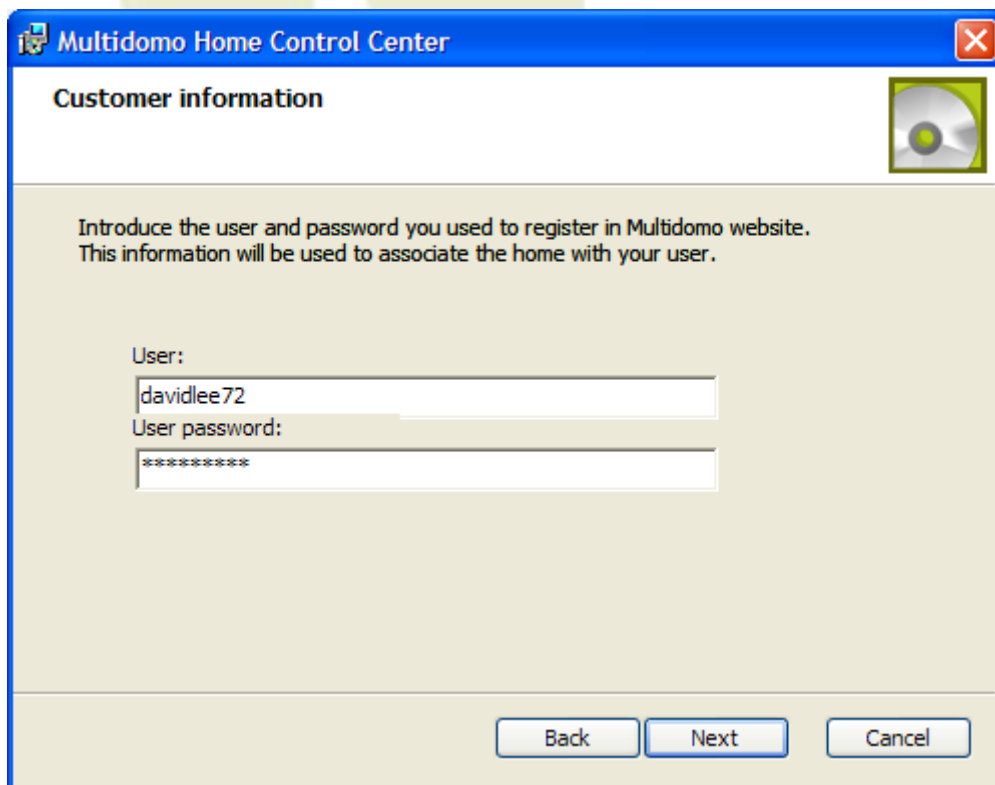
Multidomo Home Control Center

Customer information

Introduce the user and password you used to register in Multidomo website.
This information will be used to associate the home with your user.

User:
davidlee72
User password:
**********

Back Next Cancel